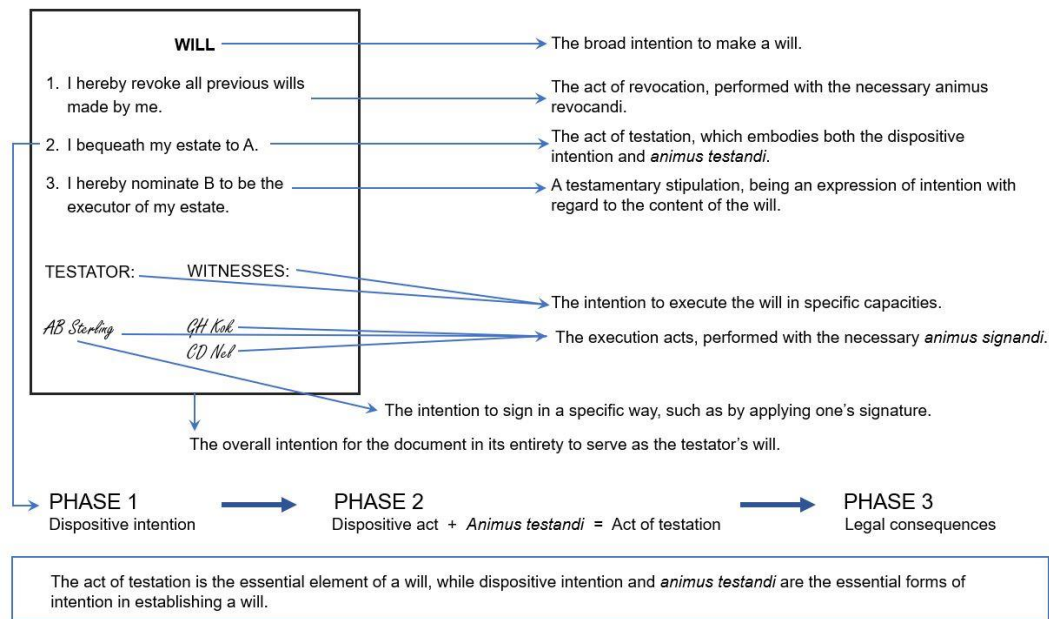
WILL

1. I hereby revoke all previous wills made by me.

2. I bequeath my estate to A.

3. I hereby nominate B to be the executor of my estate.

TESTATOR: WITNESSES:

AB Sterling GH Kok CD Nel

The broad intention to make a will.

The act of revocation, performed with the necessary animus revocandi.

The act of testation, which embodies both the dispositive intention and *animus testandi*.

A testamentary stipulation, being an expression of intention with regard to the content of the will.

The intention to execute the will in specific capacities.

The execution acts, performed with the necessary *animus signandi*.

The intention to sign in a specific way, such as by applying one's signature.

The overall intention for the document in its entirety to serve as the testator's will.

PHASE 1
Dispositive intention

PHASE 2
Dispositive act + *Animus testandi* = Act of testation

PHASE 3
Legal consequences

The act of testation is the essential element of a will, while dispositive intention and *animus testandi* are the essential forms of intention in establishing a will.